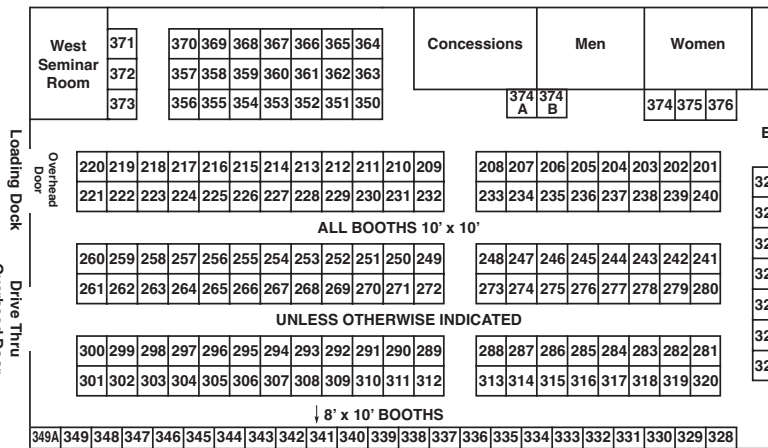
West Seminar Room

371
372
373

370 369 368 367 366 365 364
357 358 359 360 361 362 363
356 355 354 353 352 351 350

Concessions

Men

Women

374 A
374 B

374 375 376

Loading Dock

Overhead Door

220 219 218 217 216 215 214 213 212 211 210 209
221 222 223 224 225 226 227 228 229 230 231 232

208 207 206 205 204 203 202 201
233 234 235 236 237 238 239 240

ALL BOOTHS 10' x 10'

260 259 258 257 256 255 254 253 252 251 250 249
261 262 263 264 265 266 267 268 269 270 271 272

248 247 246 245 244 243 242 241
273 274 275 276 277 278 279 280

UNLESS OTHERWISE INDICATED

300 299 298 297 296 295 294 293 292 291 290 289
301 302 303 304 305 306 307 308 309 310 311 312

288 287 286 285 284 283 282 281
313 314 315 316 317 318 319 320

Drive Thru

↓ 8' x 10' BOOTHS

349A 349 348 347 346 345 344 343 342 341 340 339 338 337 336 335 334 333 332 331 330 329 328

E

32
32
32
32
32
32
32